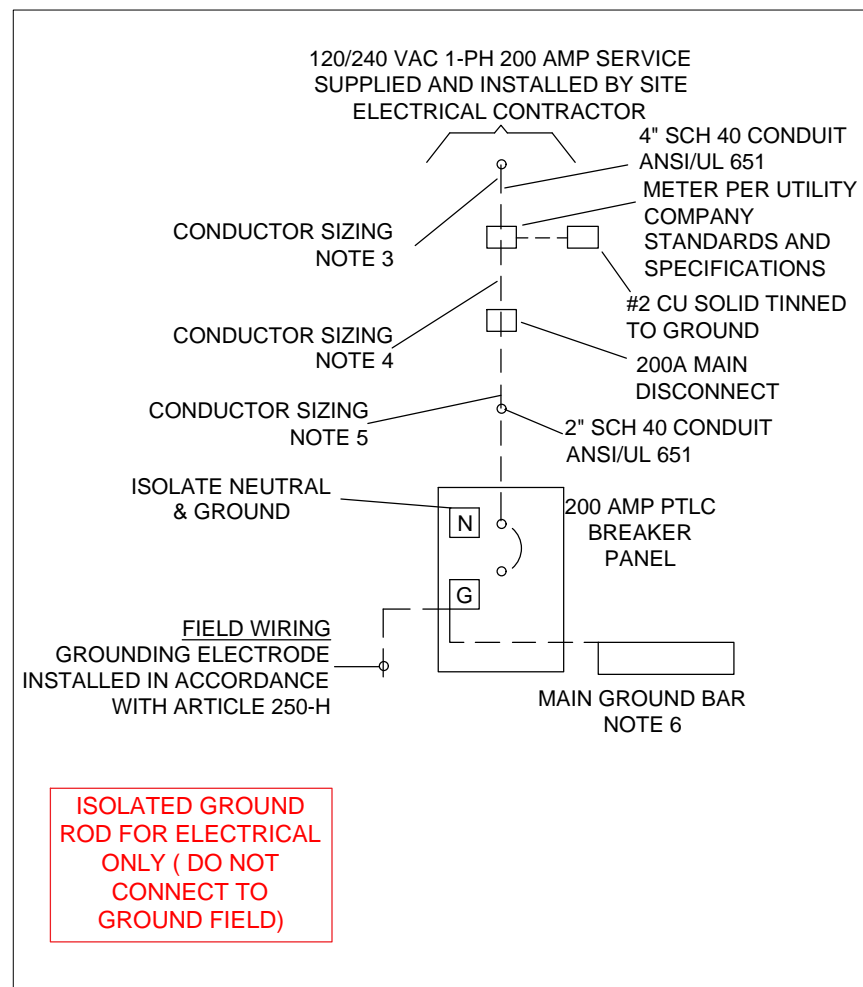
120/240 VAC 1-PH 200 AMP SERVICE SUPPLIED AND INSTALLED BY SITE ELECTRICAL CONTRACTOR

4" SCH 40 CONDUIT ANSI/UL 651

METER PER UTILITY COMPANY STANDARDS AND SPECIFICATIONS

CONDUCTOR SIZING NOTE 3

#2 CU SOLID TINNED TO GROUND

CONDUCTOR SIZING NOTE 4

200A MAIN DISCONNECT

CONDUCTOR SIZING NOTE 5

2" SCH 40 CONDUIT ANSI/UL 651

ISOLATE NEUTRAL & GROUND

N

200 AMP PTLC BREAKER PANEL

G

FIELD WIRING
GROUNDING ELECTRODE INSTALLED IN ACCORDANCE WITH ARTICLE 250-H

MAIN GROUND BAR NOTE 6

ISOLATED GROUND ROD FOR ELECTRICAL ONLY ( DO NOT CONNECT TO GROUND FIELD)